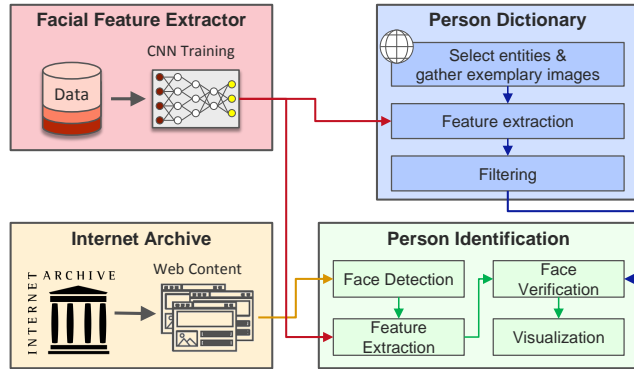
Facial Feature Extractor

CNN Training

Data

Person Dictionary

Select entities & gather exemplary images

Feature extraction

Filtering

Internet Archive

INTERNET ARCHIVE

Web Content

Person Identification

Face Detection

Face Verification

Feature Extraction

Visualization